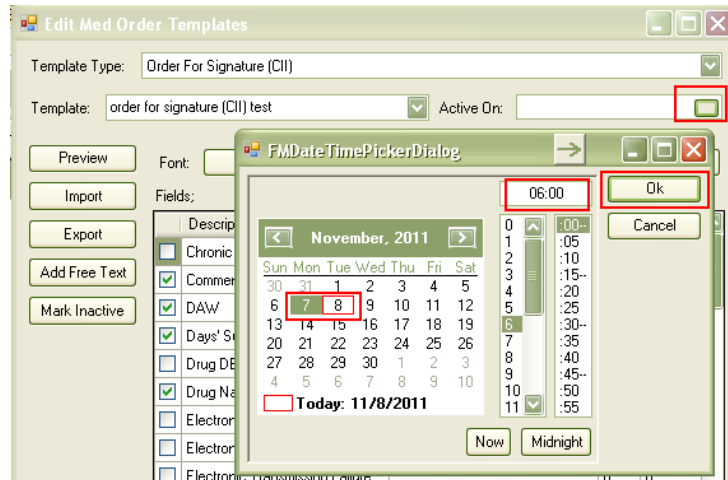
Edit Med Order Templates

Template Type: Order For Signature (CII)

Template: order for signature (CII) test

Active On:

Preview

Import

Export

Add Free Text

Mark Inactive

Font:

Fields;

Descrip

Chronic

Commer

DAW

Days' Su

Drug DE

Drug Na

Electron

Electron

Electronic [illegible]

FMDateTimePickerDialog

06:00

Ok

Cancel

November, 2011

| Sun | Mon | Tue | Wed | Thu | Fri | Sat |
|---|---|---|---|---|---|---|
| 30 | 31 | 1 | 2 | 3 | 4 | 5 |
| 6 | 7 | 8 | 9 | 10 | 11 | 12 |
| 13 | 14 | 15 | 16 | 17 | 18 | 19 |
| 20 | 21 | 22 | 23 | 24 | 25 | 26 |
| 27 | 28 | 29 | 30 | 1 | 2 | 3 |
| 4 | 5 | 6 | 7 | 8 | 9 | 10 |

Today: 11/8/2011

0
1
2
3
4
5
6
7
8
9
10
11

:00--
:05
:10
:15--
:20
:25
:30--
:35
:40
:45--
:50
:55

Now

Midnight